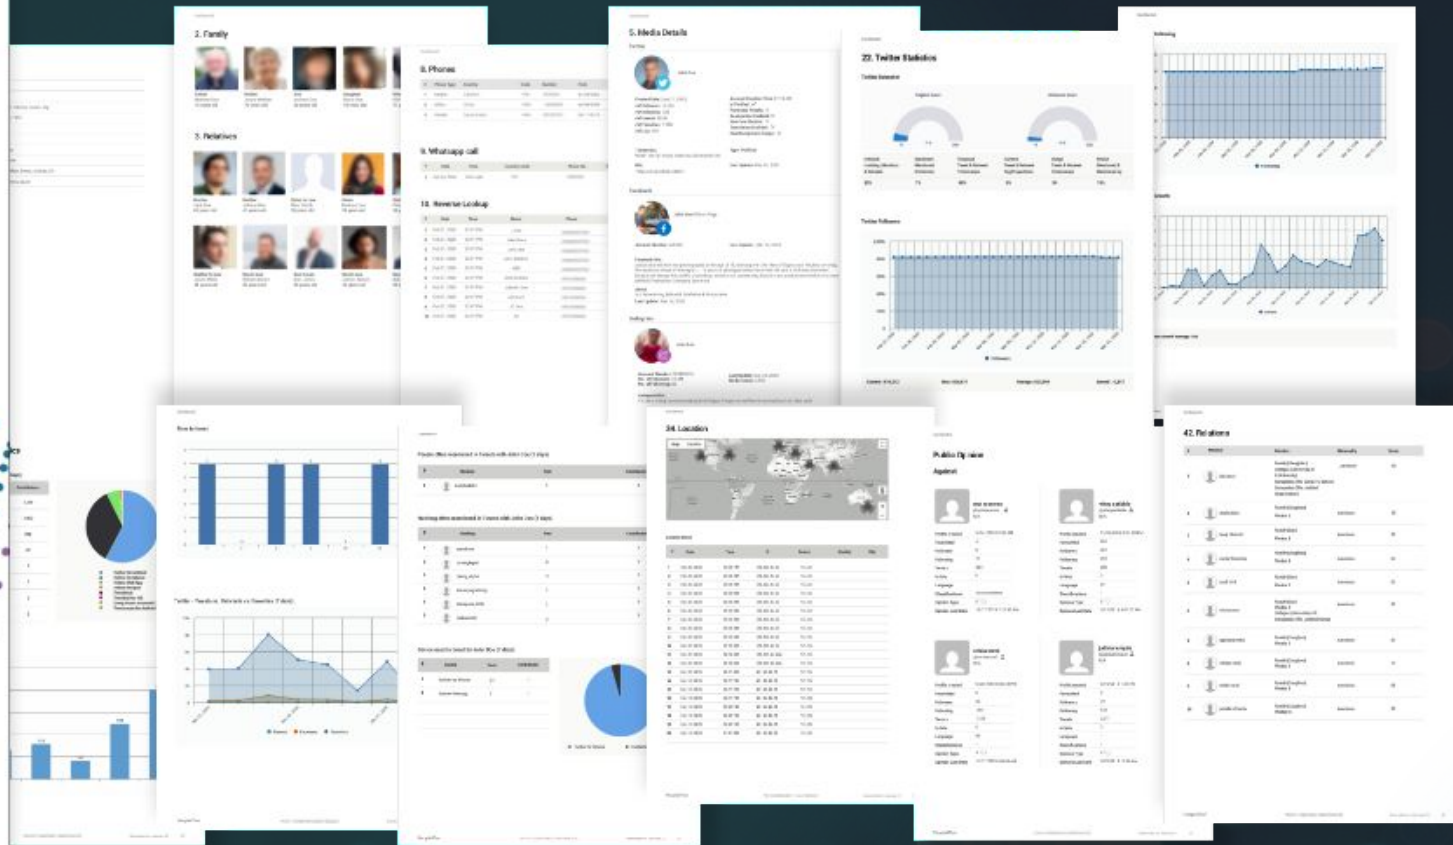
2. Family

3. Relatives

8. Phones

9. Whatsapp call

10. Reverse Lookup

5. Media Details

Twitter

Facebook

22. Twitter Statistics

Twitter followers

Followers

Tweets

Likes

34. Location

Public fig now

Against

42. Relations